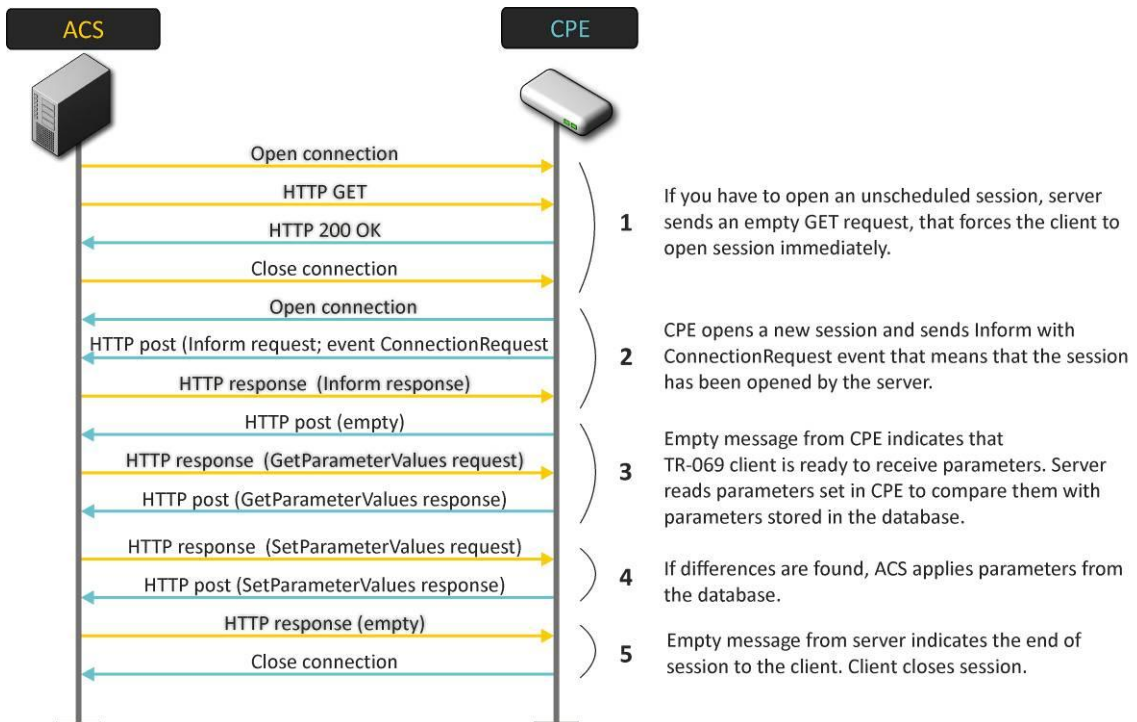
ACS

CPE

Open connection

HTTP GET

HTTP 200 OK

Close connection

1

If you have to open an unscheduled session, server sends an empty GET request, that forces the client to open session immediately.

Open connection

HTTP post (Inform request; event ConnectionRequest

HTTP response (Inform response)

2

CPE opens a new session and sends Inform with ConnectionRequest event that means that the session has been opened by the server.

HTTP post (empty)

HTTP response (GetParameterValues request)

HTTP post (GetParameterValues response)

3

Empty message from CPE indicates that TR-069 client is ready to receive parameters. Server reads parameters set in CPE to compare them with parameters stored in the database.

HTTP response (SetParameterValues request)

HTTP post (SetParameterValues response)

4

If differences are found, ACS applies parameters from the database.

HTTP response (empty)

Close connection

5

Empty message from server indicates the end of session to the client. Client closes session.